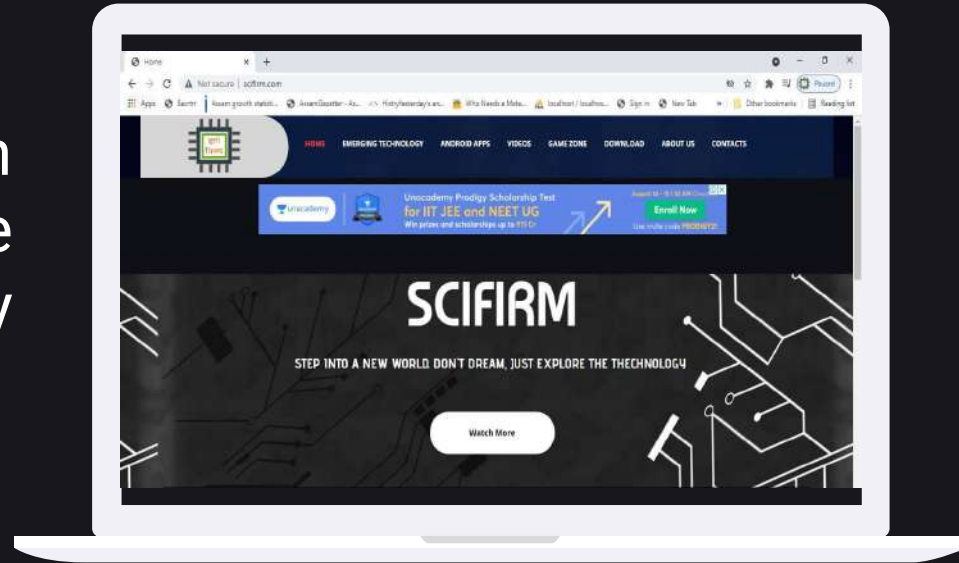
n
e
y

Home
Not secure | scifirm.com
Apps
Paused
Other bookmarks
Reading list

HOME EMERGING TECHNOLOGY ANDROID APPS VIDEOS GAME ZONE DOWNLOAD ABOUT US CONTACTS

unacademy
Unacademy Prodigy Scholarship Test
for IIT JEE and NEET UG
Win prizes and scholarships up to ₹15 Cr
Enroll Now

SCIFIRM

STEP INTO A NEW WORLD. DON'T DREAM, JUST EXPLORE THE THECHNOLOGY

Watch More